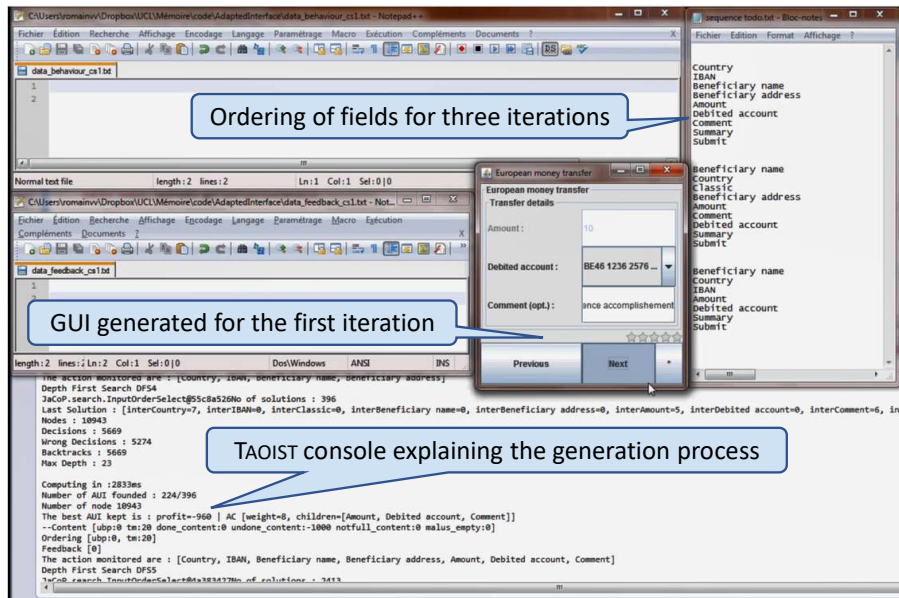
C:\Users\romainvv\Dropbox\UCL\Mémoire\code\AdaptedInterface\data_behaviour_cs1.txt - Notepad++
Fichier Édition Recherche Affichage Encodage Langage Paramétrage Macro Exécution Compléments Documents ?
data_behaviour_cs1.txt
1
2
Normal text file length : 2 lines : 2 Ln : 1 Col : 1 Sel : 0 | 0

sequence todo.txt - Bloc-notes
Fichier Edition Format Affichage ?
Country
IBAN
Beneficiary name
Beneficiary address
Amount
Debited account
Comment
Summary
Submit

Beneficiary name
Country
Classic
Beneficiary address
Amount
Comment
Debited account
Summary
Submit

Beneficiary name
Country
IBAN
Amount
Debited account
Summary
Submit

Ordering of fields for three iterations

C:\Users\romainvv\Dropbox\UCL\Mémoire\code\AdaptedInterface\data_feedback_cs1.txt - Not...
Fichier Édition Recherche Affichage Encodage Langage Paramétrage Macro Exécution Compléments Documents ?
data_feedback_cs1.txt
1
length : 2 lines : 2 Ln : 2 Col : 1 Sel : 0 | 0 Dos\Windows ANSI INS

European money transfer
European money transfer
Transfer details
Amount : 10
Debited account : BE46 1236 2576 ...
Comment (opt.) : ence accomplishement
Previous Next

GUI generated for the first iteration

The action monitored are : [Country, IBAN, Beneficiary name, Beneficiary address]
Depth First Search DFS4
JaCoP.search.InputOrderSelect@55c8a526No of solutions : 396
Last Solution : [interCountry=7, interIBAN=0, interClassic=0, interBeneficiary name=0, interBeneficiary address=0, interAmount=5, interDebited account=0, interComment=6, in
Nodes : 10943
Decisions : 5669
Wrong Decisions : 5274
Backtracks : 5669
Max Depth : 23

TAOIST console explaining the generation process

Computing in :2833ms
Number of AUI founded : 224/396
Number of node 10943
The best AUI kept is : profit=-960 | AC [weight=8, children=[Amount, Debited account, Comment]]
--Content [ubp:0 tm:20 done_content:0 undone_content:-1000 notfull_content:0 malus_empty:0]
Ordering [ubp:0, tm:20]
Feedback [0]
The action monitored are : [Country, IBAN, Beneficiary name, Beneficiary address, Amount, Debited account, Comment]
Depth First Search DFS5
JaCoP.search.InputOrderSelect@4a383427No of solutions : 2413